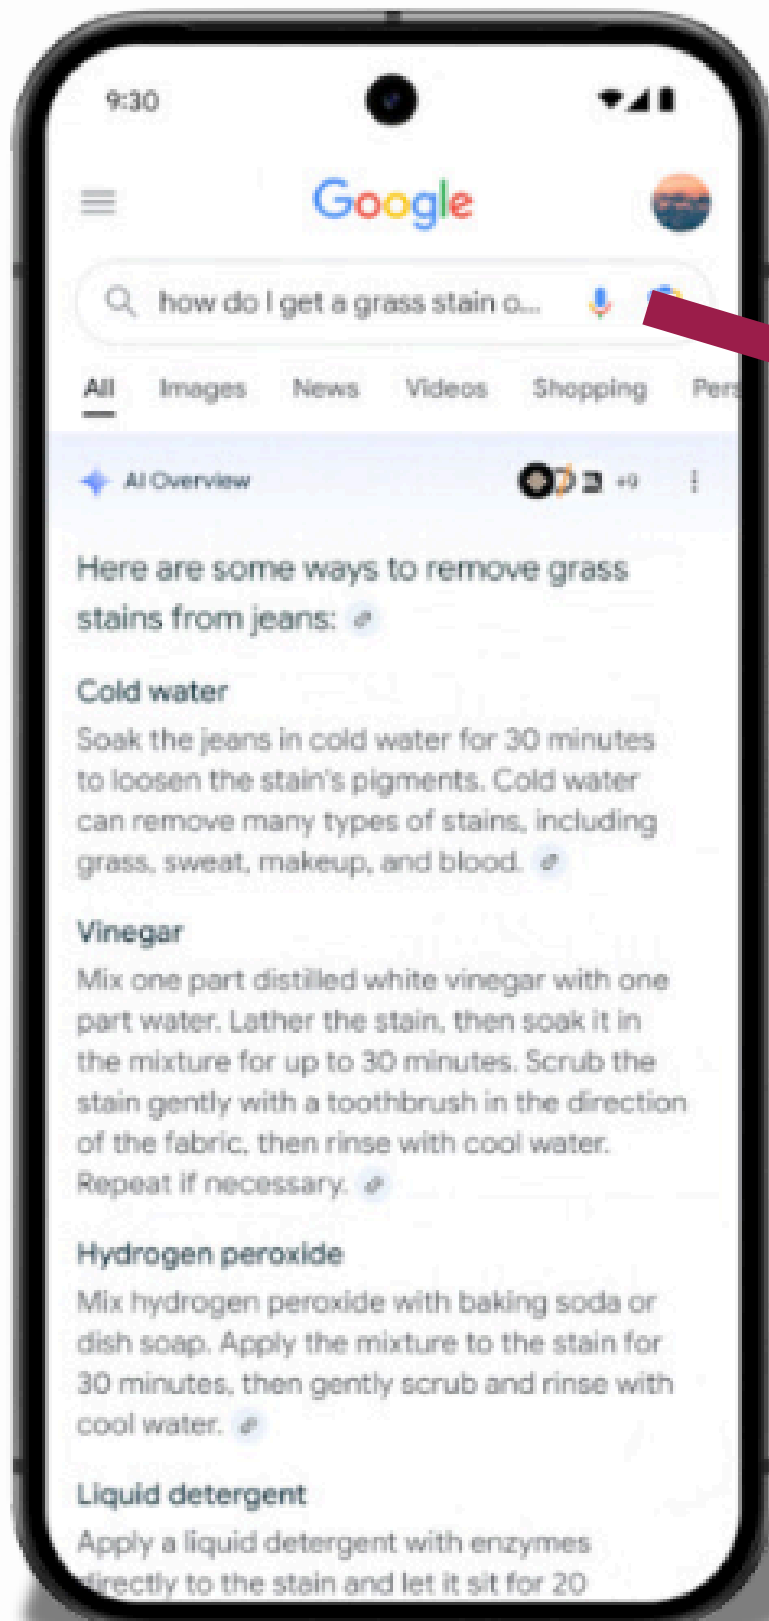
9:30

Google

how do I get a grass stain o...

All Images News Videos Shopping Pers

AI Overview +9

Here are some ways to remove grass stains from jeans:

Cold water
Soak the jeans in cold water for 30 minutes to loosen the stain's pigments. Cold water can remove many types of stains, including grass, sweat, makeup, and blood.

Vinegar
Mix one part distilled white vinegar with one part water. Lather the stain, then soak it in the mixture for up to 30 minutes. Scrub the stain gently with a toothbrush in the direction of the fabric, then rinse with cool water. Repeat if necessary.

Hydrogen peroxide
Mix hydrogen peroxide with baking soda or dish soap. Apply the mixture to the stain for 30 minutes, then gently scrub and rinse with cool water.

Liquid detergent
Apply a liquid detergent with enzymes directly to the stain and let it sit for 20